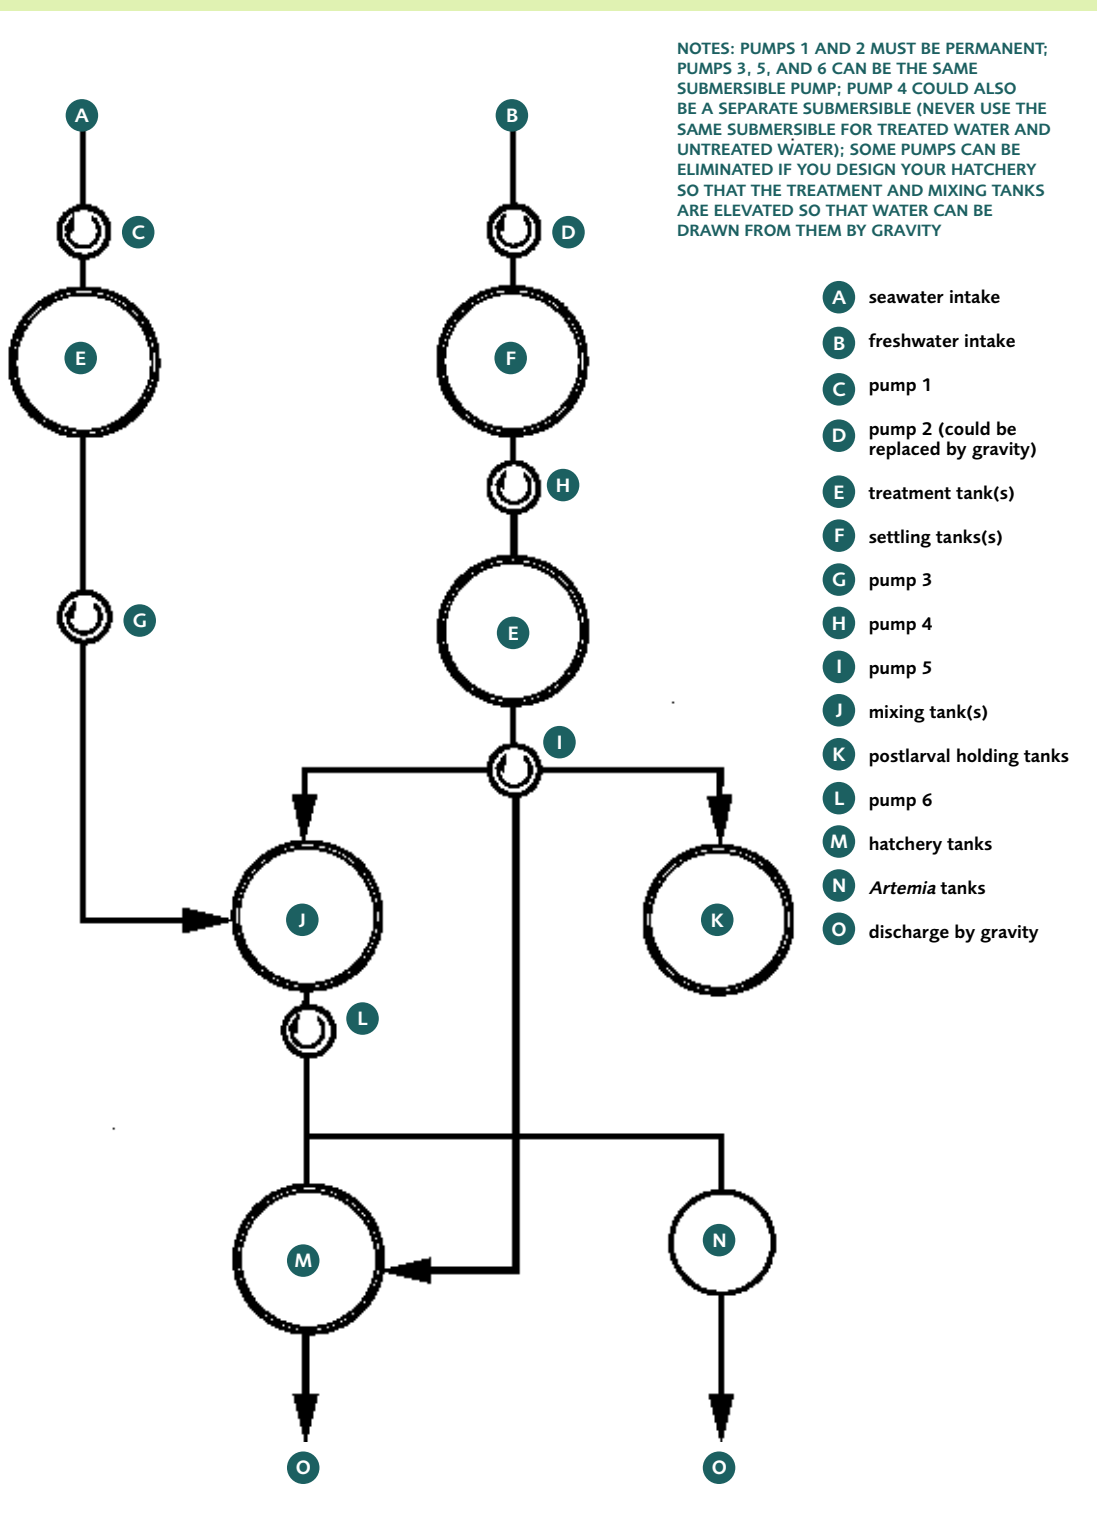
NOTES: PUMPS 1 AND 2 MUST BE PERMANENT; PUMPS 3, 5, AND 6 CAN BE THE SAME SUBMERSIBLE PUMP; PUMP 4 COULD ALSO BE A SEPARATE SUBMERSIBLE (NEVER USE THE SAME SUBMERSIBLE FOR TREATED WATER AND UNTREATED WATER); SOME PUMPS CAN BE ELIMINATED IF YOU DESIGN YOUR HATCHERY SO THAT THE TREATMENT AND MIXING TANKS ARE ELEVATED SO THAT WATER CAN BE DRAWN FROM THEM BY GRAVITY

A
B
C
D
E
F
H
E
G
I
J
K
L
M
N
O
O

A seawater intake
B freshwater intake
C pump 1
D pump 2 (could be replaced by gravity)
E treatment tank(s)
F settling tanks(s)
G pump 3
H pump 4
I pump 5
J mixing tank(s)
K postlarval holding tanks
L pump 6
M hatchery tanks
N *Artemia* tanks
O discharge by gravity